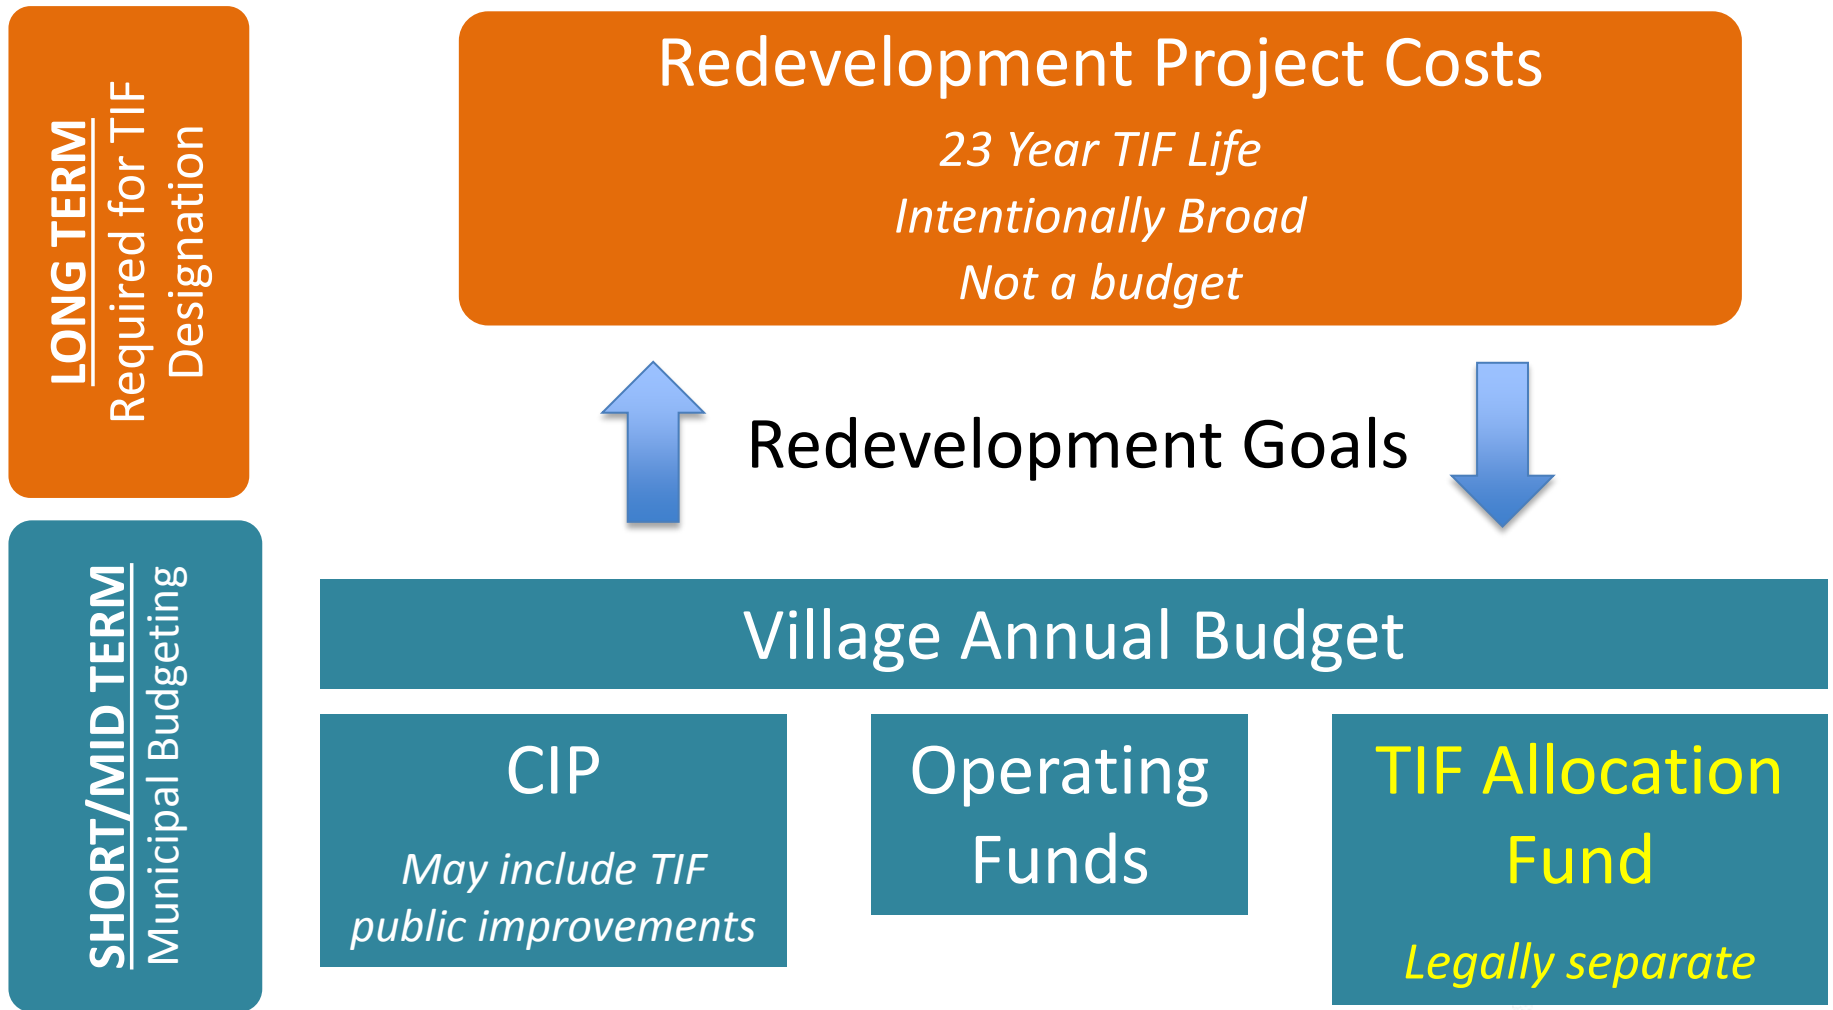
LONG TERM
Required for TIF Designation

Redevelopment Project Costs
23 Year TIF Life
Intentionally Broad
Not a budget

Redevelopment Goals

SHORT/MID TERM
Municipal Budgeting

Village Annual Budget

CIP
May include TIF public improvements

Operating Funds

TIF Allocation Fund
Legally separate